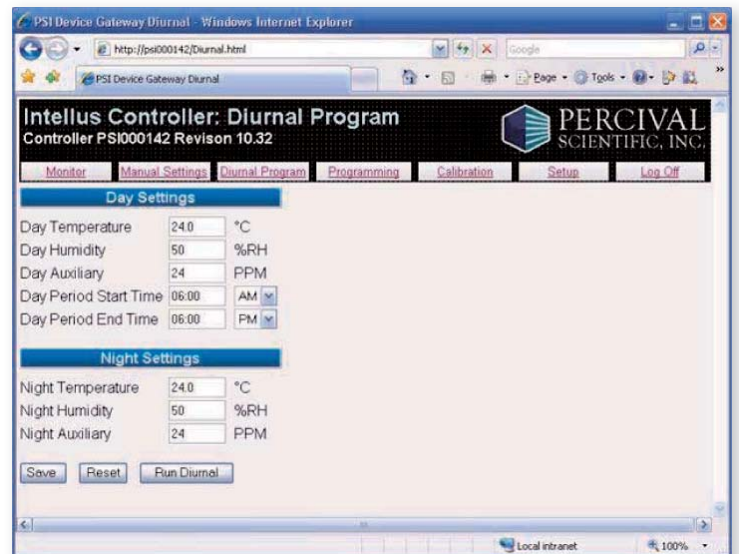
PSI Device Gateway Diurnal - Windows Internet Explorer

http://psi000142/Diurnal.html

Google

PSI Device Gateway Diurnal

Page · Tools ·

Intellus Controller: Diurnal Program
Controller PSI000142 Revison 10.32

PERCIVAL SCIENTIFIC, INC.

| Monitor | Manual Settings | Diurnal Program | Programming | Calibration | Setup | Log Off |
|---|---|---|---|---|---|---|

Day Settings

| Day Temperature | 24.0 | °C |
|---|---|---|
| Day Humidity | 50 | %RH |
| Day Auxiliary | 24 | PPM |
| Day Period Start Time | 06:00 | AM |
| Day Period End Time | 06:00 | PM |

Night Settings

| Night Temperature | 24.0 | °C |
|---|---|---|
| Night Humidity | 50 | %RH |
| Night Auxiliary | 24 | PPM |

Save Reset Run Diurnal

Local intranet

100%